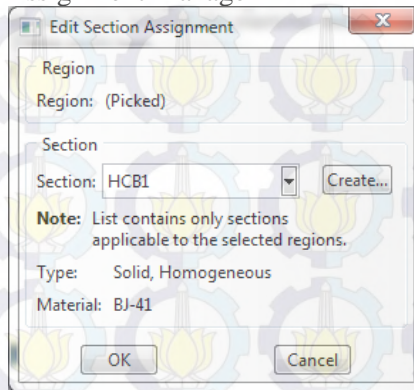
Edit Section Assignment

Region

Region: (Picked)

Section

Section: HCB1

Create...

Note: List contains only sections applicable to the selected regions.

Type: Solid, Homogeneous

Material: BJ-41

OK

Cancel